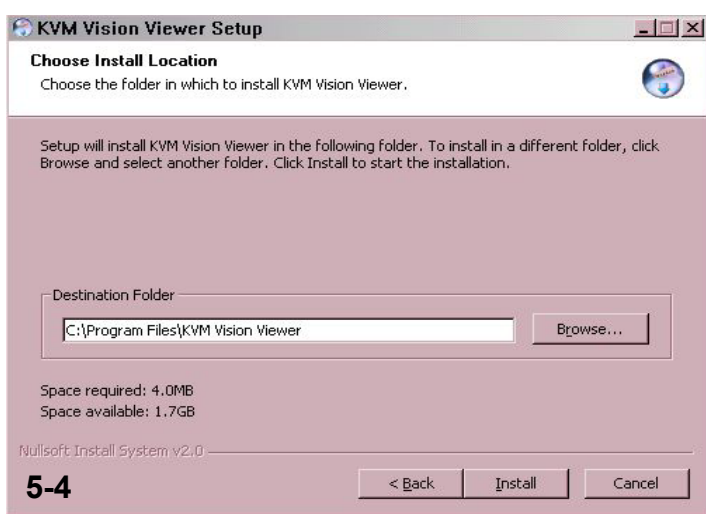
KVM Vision Viewer Setup

Choose Install Location

Choose the folder in which to install KVM Vision Viewer.

Setup will install KVM Vision Viewer in the following folder. To install in a different folder, click Browse and select another folder. Click Install to start the installation.

Destination Folder

C:\Program Files\KVM Vision Viewer

Browse...

Space required: 4.0MB
Space available: 1.7GB

Nullsoft Install System v2.0

5-4

< Back

Install

Cancel